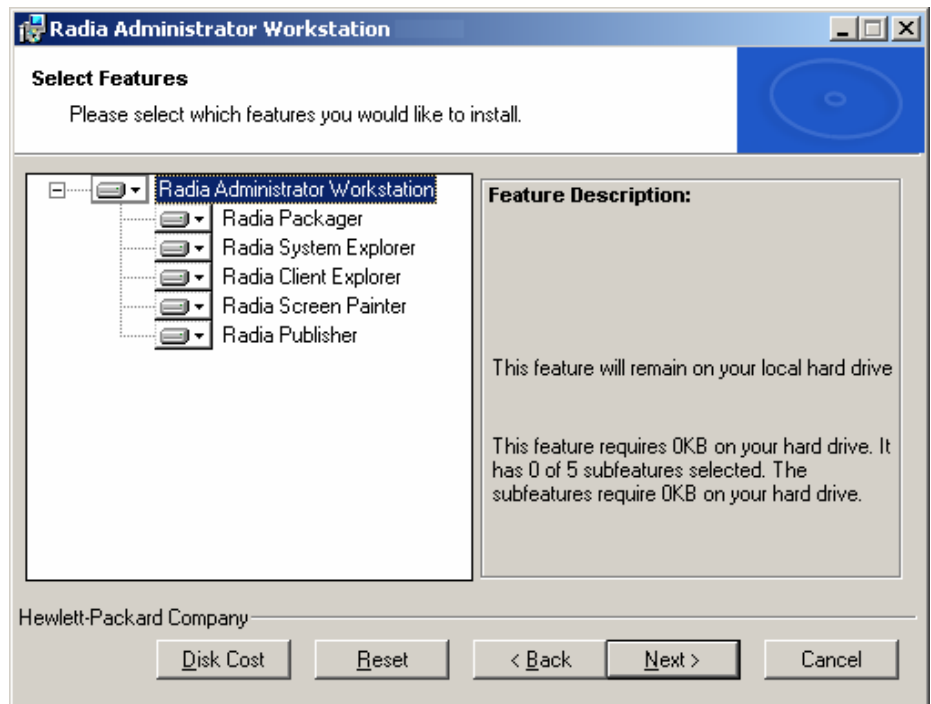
Radia Administrator Workstation

Select Features

Please select which features you would like to install.

Radia Administrator Workstation
Radia Packager
Radia System Explorer
Radia Client Explorer
Radia Screen Painter
Radia Publisher

Feature Description:

This feature will remain on your local hard drive

This feature requires 0KB on your hard drive. It has 0 of 5 subfeatures selected. The subfeatures require 0KB on your hard drive.

Hewlett-Packard Company

Disk Cost
Reset
< Back
Next >
Cancel